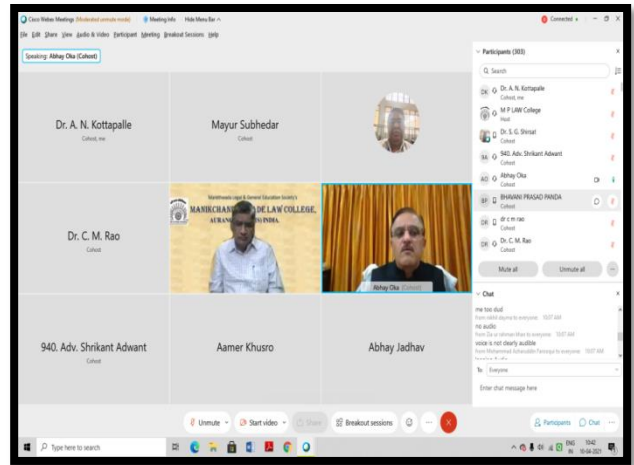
Cisco Webex Meetings (Moderated unmute mode) Meeting Info Hide Menu Bar ^

Connected

File Edit Share View Audio & Video Participant Meeting Breakout Sessions Help

Speaking: Abhay Oka (Cohost)

Dr. A. N. Kottapalle
Cohost, me

Mayur Subhedar
Cohost

Dr. C. M. Rao
Cohost

Marathwada Legal & General Education Society's
MANIKCHAN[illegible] LAW COLLEGE,
AURANG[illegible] INDIA

Abhay Oka (Cohost)

940. Adv. Shrikant Adwant
Cohost

Aamer Khusro

Abhay Jadhav

Participants (303)

Search

DK Dr. A. N. Kottapalle
Cohost, me

M P LAW College
Host

Dr. S. G. Shirsat
Cohost

9A 940. Adv. Shrikant Adwant
Cohost

AO Abhay Oka
Cohost

BP BHAVANI PRASAD PANDA
Cohost

DR dr c m rao
Cohost

DR Dr. C. M. Rao
Cohost

Mute all

Unmute all

Chat

me too dud
from nikhil alayna to everyone 10:37 AM
no audio
from Zia ur rehman khan to everyone 10:37 AM
voice is not clearly audible
from Mohammad Azharuddin Farooqui to everyone 10:37 AM

To: Everyone

Enter chat message here

Unmute

Start video

Share

Breakout sessions

Participants

Chat

Type here to search

ENG IN 10:42 10-04-2021